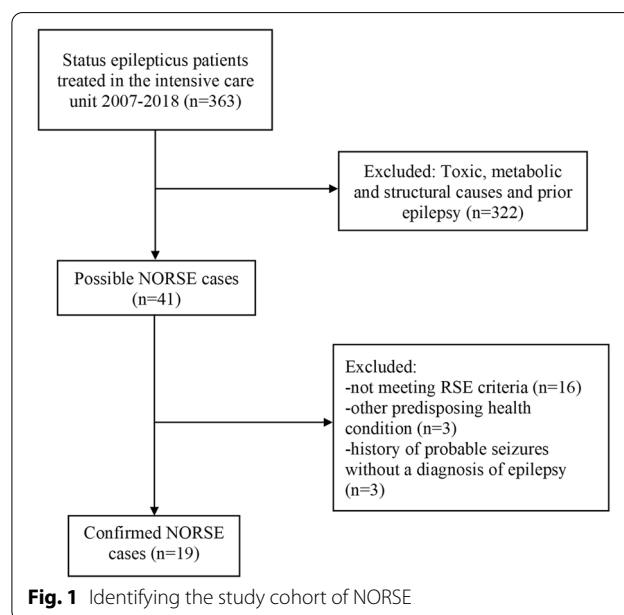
Status epilepticus patients treated in the intensive care unit 2007-2018 (n=363)

Excluded: Toxic, metabolic and structural causes and prior epilepsy (n=322)

Possible NORSE cases (n=41)

Excluded:
-not meeting RSE criteria (n=16)
-other predisposing health condition (n=3)
-history of probable seizures without a diagnosis of epilepsy (n=3)

Confirmed NORSE cases (n=19)

**Fig. 1** Identifying the study cohort of NORSE